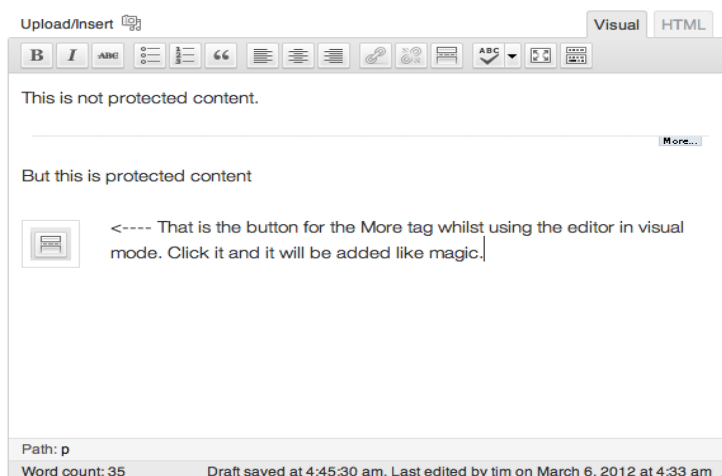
Upload/Insert

Visual HTML

B I ABC

ABC

This is not protected content.

More...

But this is protected content

<---- That is the button for the More tag whilst using the editor in visual mode. Click it and it will be added like magic.

Path: p

Word count: 35

Draft saved at 4:45:30 am. Last edited by tim on March 6, 2012 at 4:33 am